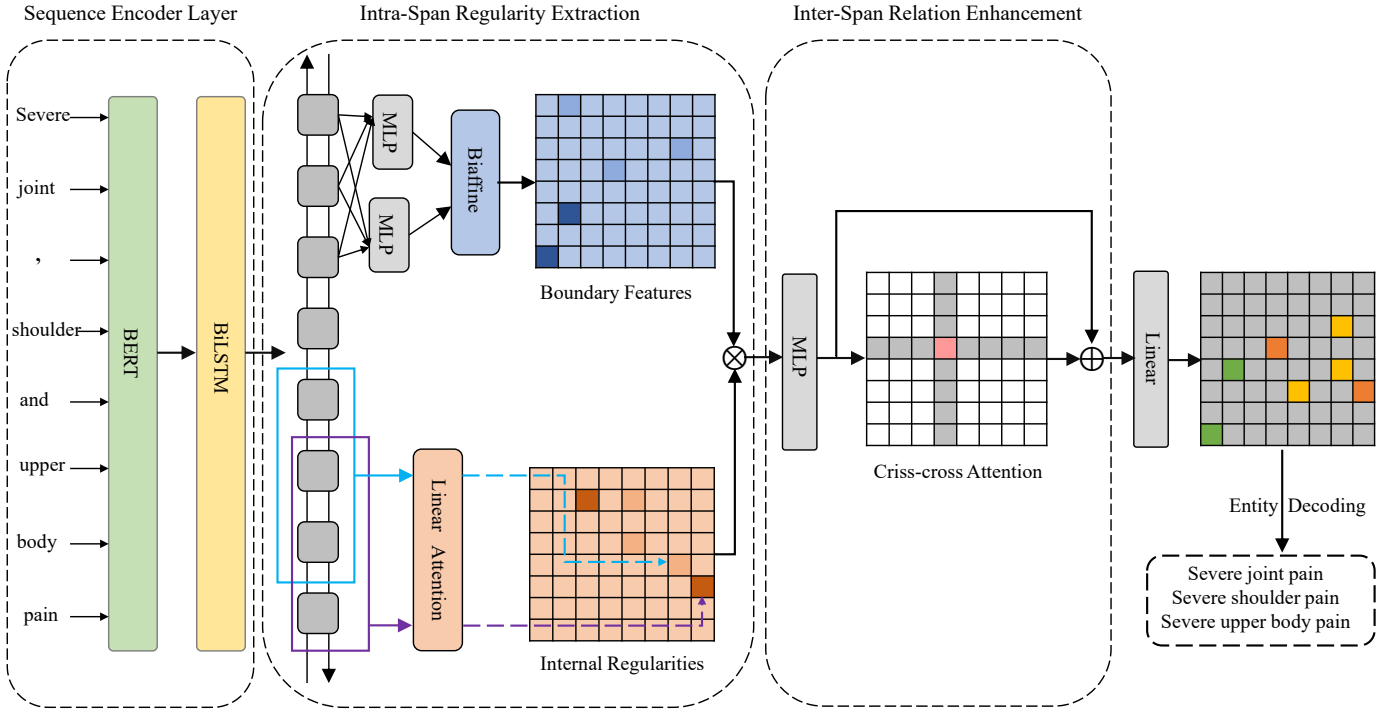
Sequence Encoder Layer

Severe
joint
,
shoulder
and
upper
body
pain

BERT

BiLSTM

Intra-Span Regularity Extraction

MLP

MLP

Biaffine

Boundary Features

Linear Attention

Internal Regularities

Inter-Span Relation Enhancement

MLP

Criss-cross Attention

Linear

Entity Decoding

Severe joint pain
Severe shoulder pain
Severe upper body pain